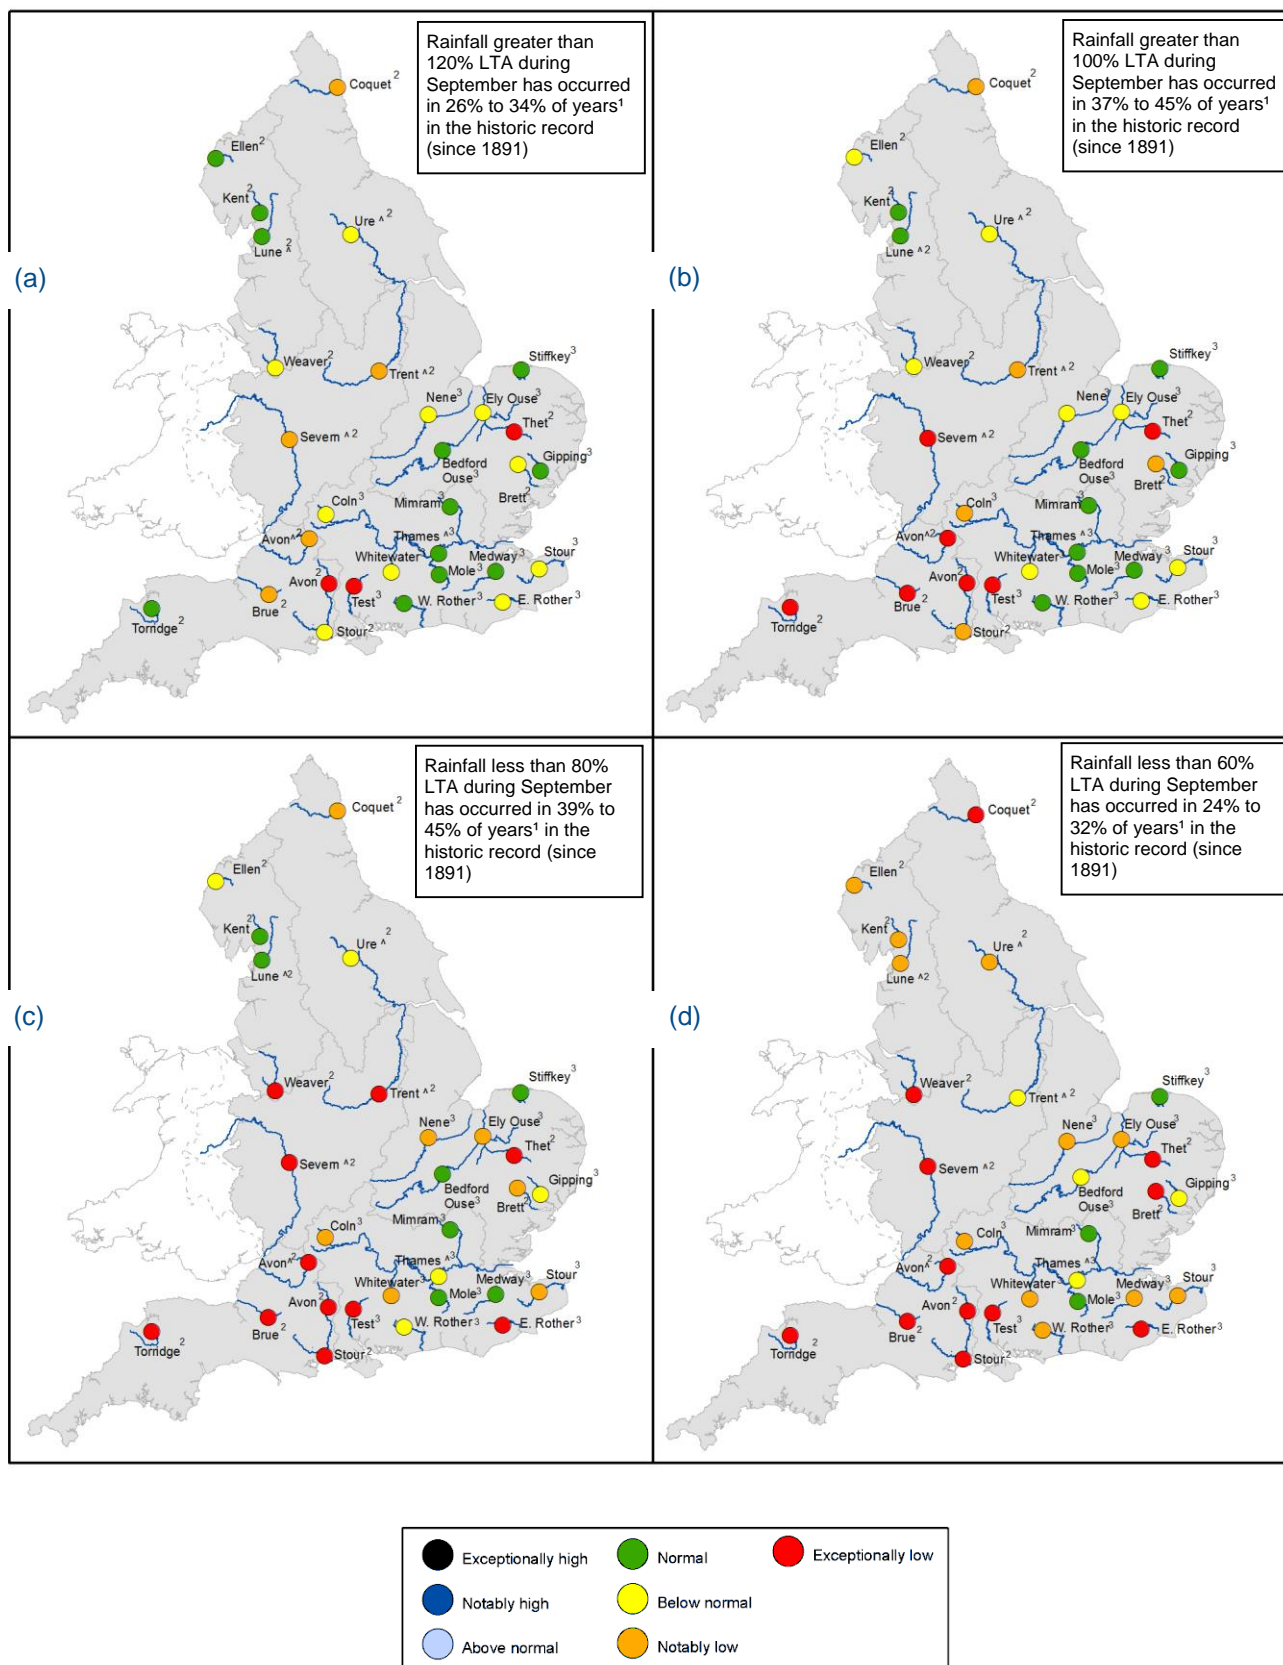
Rainfall greater than 120% LTA during September has occurred in 26% to 34% of years¹ in the historic record (since 1891)

(a)

Coquet $^2$
Ellen $^2$
Kent $^2$
Lune $^{\wedge 2}$
Ure $^{\wedge 2}$
Weaver $^2$
Trent $^{\wedge 2}$
Stiffkey $^3$
Nene $^3$
Ely Ouse $^3$
Thet $^2$
Severn $^{\wedge 2}$
Bedford Ouse $^3$
Gipping $^3$
Brett $^2$
Colne $^3$
Mimram $^3$
Thames $^{\wedge 3}$
Avon $^{\wedge 2}$
Whitewater $^3$
Medway $^3$
Stour $^3$
Mole $^3$
Avon $^2$
Test $^3$
W. Rother $^3$
E. Rother $^3$
Brue $^2$
Torridge $^2$
Stour $^2$

Rainfall greater than 100% LTA during September has occurred in 37% to 45% of years¹ in the historic record (since 1891)

(b)

Coquet $^2$
Ellen $^2$
Kent $^2$
Lune $^{\wedge 2}$
Ure $^{\wedge 2}$
Weaver $^2$
Trent $^{\wedge 2}$
Stiffkey $^3$
Nene $^3$
Ely Ouse $^3$
Thet $^2$
Severn $^{\wedge 2}$
Bedford Ouse $^3$
Gipping $^3$
Brett $^2$
Colne $^3$
Mimram $^3$
Thames $^{\wedge 3}$
Avon $^{\wedge 2}$
Whitewater $^3$
Medway $^3$
Stour $^3$
Mole $^3$
Avon $^2$
Test $^3$
W. Rother $^3$
E. Rother $^3$
Brue $^2$
Torridge $^2$
Stour $^2$

Rainfall less than 80% LTA during September has occurred in 39% to 45% of years¹ in the historic record (since 1891)

(c)

Coquet $^2$
Ellen $^2$
Kent $^2$
Lune $^{\wedge 2}$
Ure $^{\wedge 2}$
Weaver $^2$
Trent $^{\wedge 2}$
Stiffkey $^3$
Nene $^3$
Ely Ouse $^3$
Thet $^2$
Severn $^{\wedge 2}$
Bedford Ouse $^3$
Gipping $^3$
Brett $^2$
Colne $^3$
Mimram $^3$
Thames $^{\wedge 3}$
Avon $^{\wedge 2}$
Whitewater $^3$
Medway $^3$
Stour $^3$
Mole $^3$
Avon $^2$
Test $^3$
W. Rother $^3$
E. Rother $^3$
Brue $^2$
Torridge $^2$
Stour $^2$

Rainfall less than 60% LTA during September has occurred in 24% to 32% of years¹ in the historic record (since 1891)

(d)

Coquet $^2$
Ellen $^2$
Kent $^2$
Lune $^{\wedge 2}$
Ure $^{\wedge 2}$
Weaver $^2$
Trent $^{\wedge 2}$
Stiffkey $^3$
Nene $^3$
Ely Ouse $^3$
Thet $^2$
Severn $^{\wedge 2}$
Bedford Ouse $^3$
Gipping $^3$
Brett $^2$
Colne $^3$
Mimram $^3$
Thames $^{\wedge 3}$
Avon $^{\wedge 2}$
Whitewater $^3$
Medway $^3$
Stour $^3$
Mole $^3$
Avon $^2$
Test $^3$
W. Rother $^3$
E. Rother $^3$
Brue $^2$
Torridge $^2$
Stour $^2$

Exceptionally high
Normal
Exceptionally low
Notably high
Below normal
Above normal
Notably low